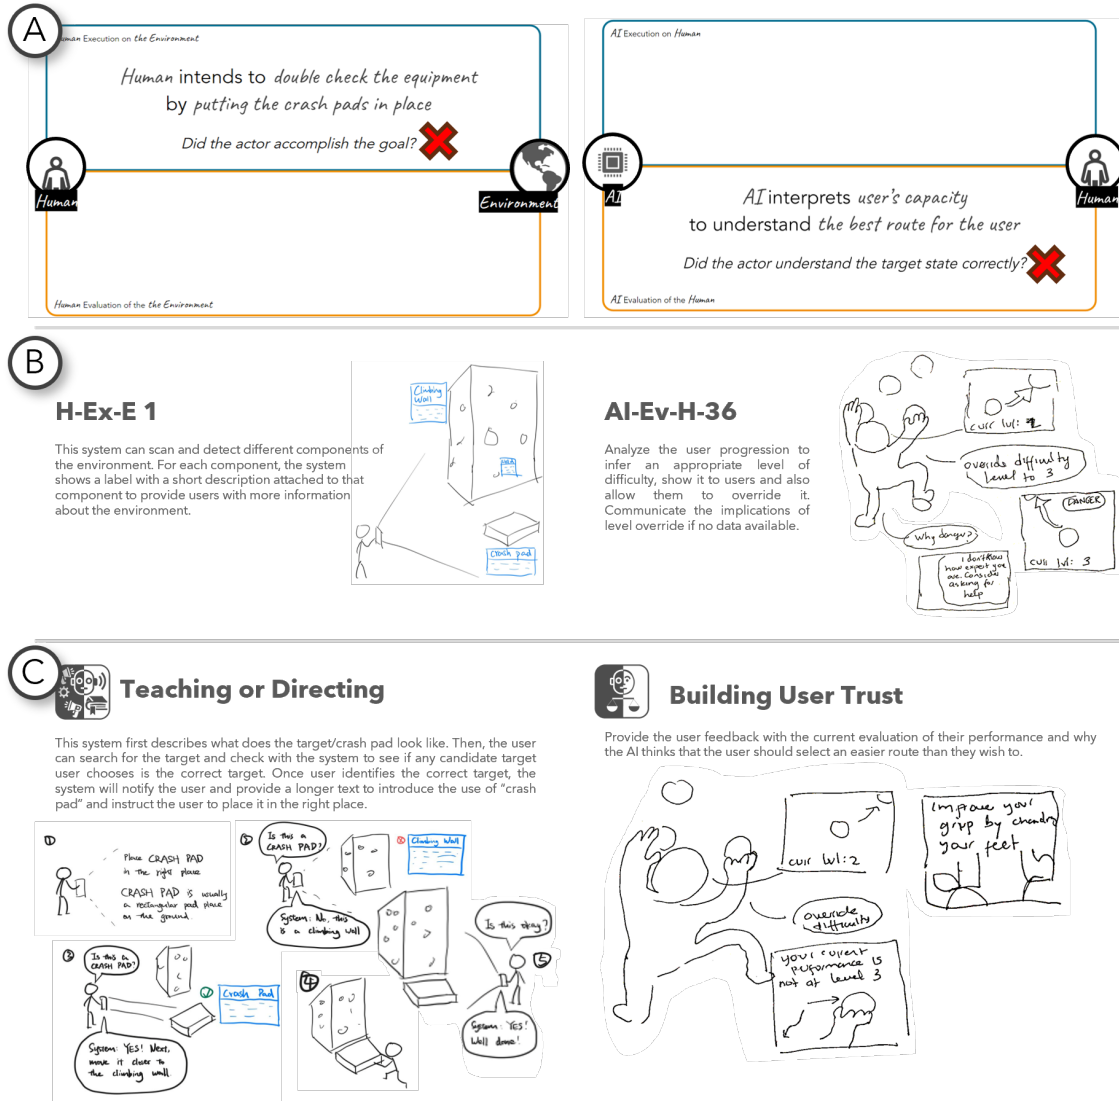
A

Human Execution on the Environment

Human intends to double check the equipment by putting the crash pads in place

Did the actor accomplish the goal?

Human

Environment

Human Evaluation of the the Environment

AI Execution on Human

AI

Human

AI interprets user's capacity to understand the best route for the user

Did the actor understand the target state correctly?

AI Evaluation of the Human

B

H-Ex-E 1

This system can scan and detect different components of the environment. For each component, the system shows a label with a short description attached to that component to provide users with more information about the environment.

Climbing Wall

Crash pad

AI-Ev-H-36

Analyze the user progression to infer an appropriate level of difficulty, show it to users and also allow them to override it. Communicate the implications of level override if no data available.

curr lvl: 2

override difficulty level to 3

DANGER

Why danger?

I don't know how expert you are. Consider asking for help

curr lvl: 3

C

Teaching or Directing

This system first describes what does the target/crash pad look like. Then, the user can search for the target and check with the system to see if any candidate target user chooses is the correct target. Once user identifies the correct target, the system will notify the user and provide a longer text to introduce the use of "crash pad" and instruct the user to place it in the right place.

1 Place CRASH PAD in the right place

CRASH PAD is usually a rectangular pad place on the ground

2 Is this a CRASH PAD?

Climbing Wall

System: No, this is a climbing wall

3 Is this a CRASH PAD?

Crash Pad

System: YES! Next, move it closer to the climbing wall.

4

5 Is this okay?

System: YES! Well done!

Building User Trust

Provide the user feedback with the current evaluation of their performance and why the AI thinks that the user should select an easier route than they wish to.

curr lvl: 2

Improve your grip by changing your feet

override difficulty

your current performance is not at level 3